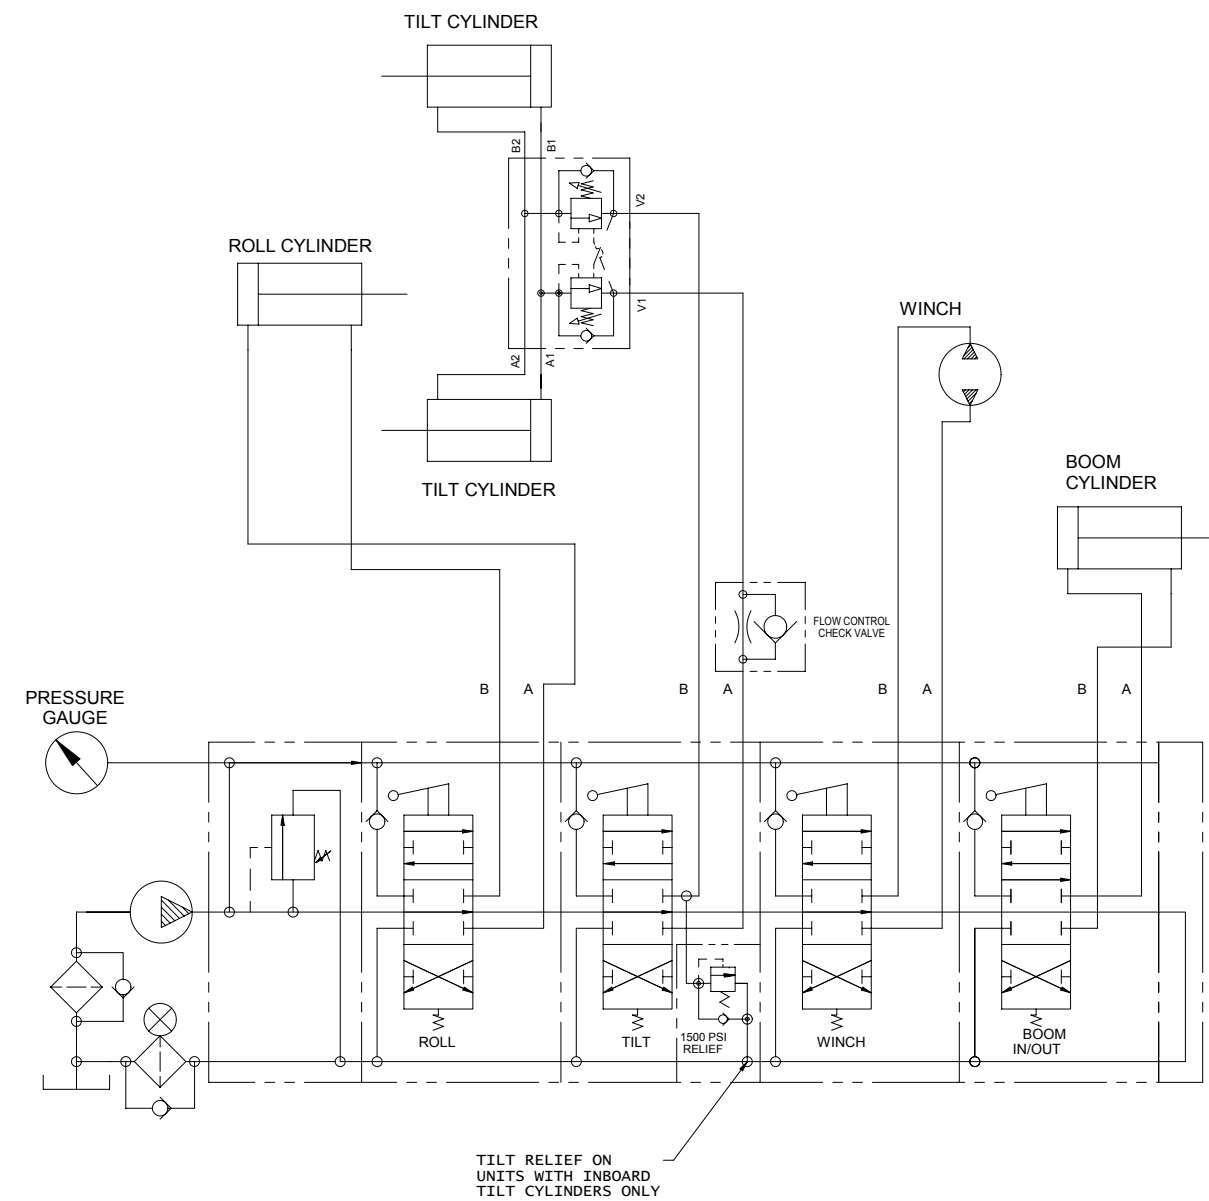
TILT CYLINDER

B2
B1
V2
V1
A2
A1

ROLL CYLINDER

TILT CYLINDER

WINCH

BOOM CYLINDER

FLOW CONTROL CHECK VALVE

PRESSURE GAUGE

B
A
B
A
B
A
B
A

ROLL
TILT
1500 PSI RELIEF
WINCH
BOOM IN/OUT

TILT RELIEF ON UNITS WITH INBOARD TILT CYLINDERS ONLY